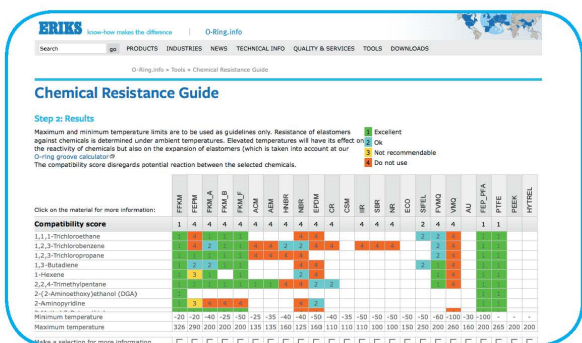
ERIKS know-how makes the difference | O-Ring.info

Search go PRODUCTS INDUSTRIES NEWS TECHNICAL INFO QUALITY & SERVICES TOOLS DOWNLOADS

O-Ring.info » Tools » Chemical Resistance Guide

Chemical Resistance Guide

Step 2: Results

Maximum and minimum temperature limits are to be used as guidelines only. Resistance of elastomers against chemicals is determined under ambient temperatures. Elevated temperatures will have its effect on the reactivity of chemicals but also on the expansion of elastomers (which is taken into account at our O-ring groove calculator).
The compatibility score disregards potential reaction between the selected chemicals.

1 Excellent
2 Ok
3 Not recommendable
4 Do not use

Click on the material for more information:

| | FFKM | FEPM | FKM_A | FKM_B | FKM_F | ACM | AEM | HNBR | NBR | EPDM | CR | CSM | IIR | SBR | NR | ECO | SIFEL | FVMQ | VMQ | AU | FEP_PFA | PTFE | PEEK | HYTREL |
|---|---|---|---|---|---|---|---|---|---|---|---|---|---|---|---|---|---|---|---|---|---|---|---|---|
| Compatibility score | 1 | 4 | 4 | 4 | 4 | 4 | 4 | 4 | 4 | 4 | 4 | | 4 | 4 | 4 | | 2 | 4 | 4 | | 1 | 1 | | |
| 1,1,1-Trichloroethane | 1 | 4 | | | | | | | | 4 | 4 | | | | | | 2 | 2 | 4 | | | | | |
| 1,2,3-Trichlorobenzene | 1 | 2 | 1 | 1 | 1 | 4 | 4 | 2 | 2 | 4 | 4 | | 4 | 4 | 4 | | | 2 | 4 | | | | | |
| 1,2,3-Trichloropropane | 1 | 1 | 1 | 1 | 1 | 4 | 4 | 4 | 4 | | | | | | | | | 2 | 4 | | | | | |
| 1,3-Butadiene | 1 | 2 | 1 | 1 | | | | | 4 | 4 | | | | | | | 2 | 1 | 4 | | | | | |
| 1-Hexene | 1 | 3 | 2 | | 4 | | | | | 4 | | | | | | | | 1 | 4 | | | | | |
| 2,2,4-Trimethylpentane | 1 | 1 | 1 | 1 | 1 | 4 | 4 | 2 | | 4 | 2 | | | | | | | 1 | 4 | | | | | |
| 2-(2-Aminoethoxy)ethanol (DGA) | 1 | | | | | | | | | 4 | | | | | | | | | | | | | | |
| 2-Aminopyridine | 1 | 3 | 4 | 4 | 4 | | | | 4 | 2 | | | | | | | | | | | | | | |
| Minimum temperature | -20 | -20 | -40 | -25 | -50 | -25 | -35 | -40 | -40 | -50 | -40 | -50 | -50 | -50 | -50 | -50 | -50 | -60 | -100 | -30 | -100 | - | - | - |
| Maximum temperature | 326 | 290 | 200 | 200 | 200 | 135 | 135 | 160 | 125 | 160 | 110 | 110 | 110 | 100 | 100 | 150 | 250 | 200 | 260 | 100 | 200 | 265 | 200 | 200 |

Make a selection for more information